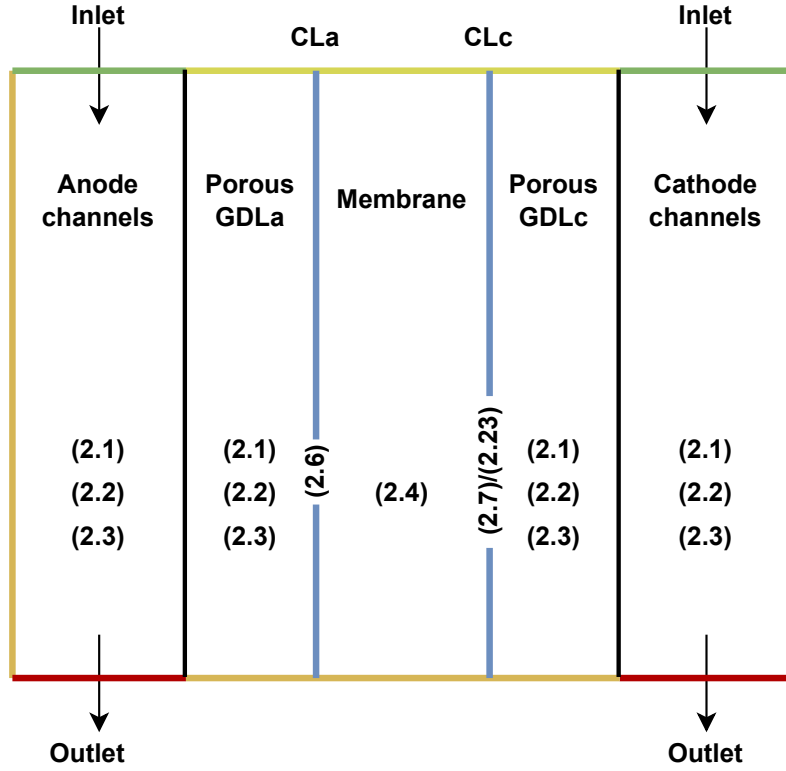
Inlet

CLa

CLc

Inlet

Anode channels

Porous GDLa

Membrane

Porous GDLc

Cathode channels

(2.1)
(2.2)
(2.3)

(2.1)
(2.2)
(2.3)

(2.6)

(2.4)

(2.7)/(2.23)

(2.1)
(2.2)
(2.3)

(2.1)
(2.2)
(2.3)

Outlet

Outlet